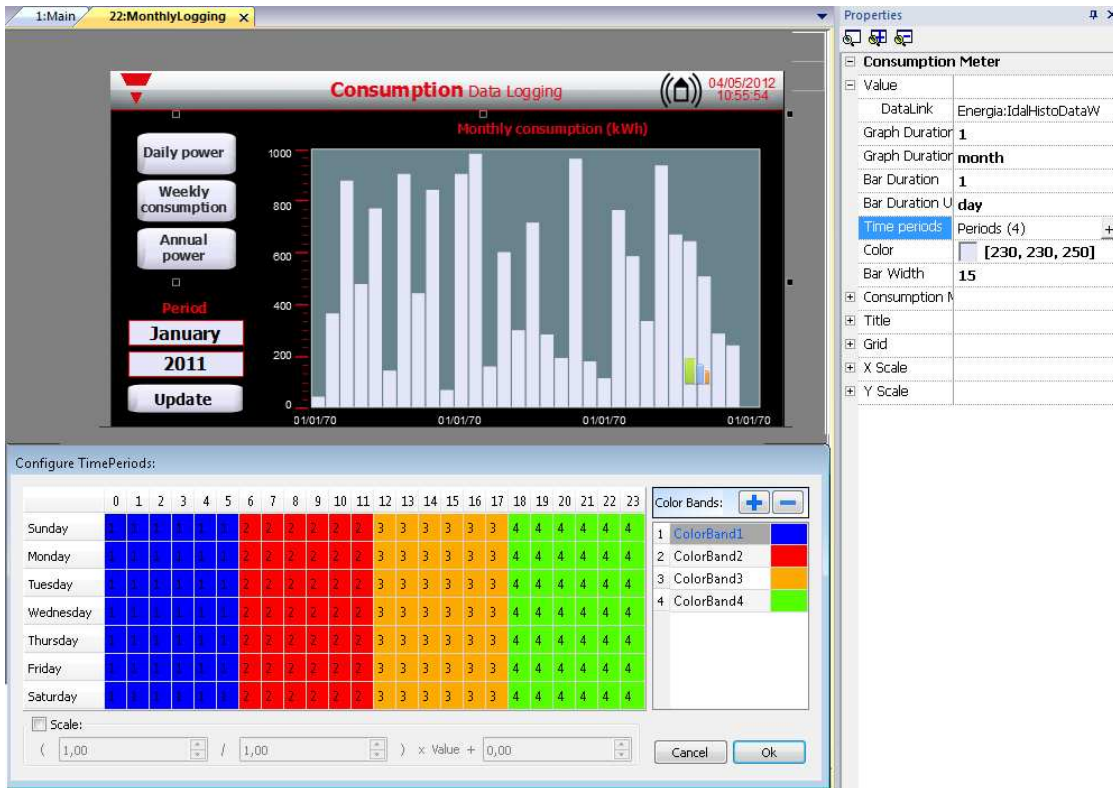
1:Main 22:MonthlyLogging ×

Consumption Data Logging
04/05/2012
10:55:54

Monthly consumption (kWh)

Daily power
Weekly consumption
Annual power

Period
January
2011
Update

1000
800
600
400
200
0
01/01/70 01/01/70 01/01/70 01/01/70

Properties
Consumption Meter
Value
DataLink | Energia:IdalHistoDataW
Graph Duration | 1
Graph Duration | month
Bar Duration | 1
Bar Duration U | day
Time periods | Periods (4)
Color | [230, 230, 250]
Bar Width | 15
Consumption M
Title
Grid
X Scale
Y Scale

Configure TimePeriods:

| | 0 | 1 | 2 | 3 | 4 | 5 | 6 | 7 | 8 | 9 | 10 | 11 | 12 | 13 | 14 | 15 | 16 | 17 | 18 | 19 | 20 | 21 | 22 | 23 |
|---|---|---|---|---|---|---|---|---|---|---|---|---|---|---|---|---|---|---|---|---|---|---|---|---|
| Sunday | 1 | 1 | 1 | 1 | 1 | 1 | 2 | 2 | 2 | 2 | 2 | 2 | 3 | 3 | 3 | 3 | 3 | 3 | 4 | 4 | 4 | 4 | 4 | 4 |
| Monday | 1 | 1 | 1 | 1 | 1 | 1 | 2 | 2 | 2 | 2 | 2 | 2 | 3 | 3 | 3 | 3 | 3 | 3 | 4 | 4 | 4 | 4 | 4 | 4 |
| Tuesday | 1 | 1 | 1 | 1 | 1 | 1 | 2 | 2 | 2 | 2 | 2 | 2 | 3 | 3 | 3 | 3 | 3 | 3 | 4 | 4 | 4 | 4 | 4 | 4 |
| Wednesday | 1 | 1 | 1 | 1 | 1 | 1 | 2 | 2 | 2 | 2 | 2 | 2 | 3 | 3 | 3 | 3 | 3 | 3 | 4 | 4 | 4 | 4 | 4 | 4 |
| Thursday | 1 | 1 | 1 | 1 | 1 | 1 | 2 | 2 | 2 | 2 | 2 | 2 | 3 | 3 | 3 | 3 | 3 | 3 | 4 | 4 | 4 | 4 | 4 | 4 |
| Friday | 1 | 1 | 1 | 1 | 1 | 1 | 2 | 2 | 2 | 2 | 2 | 2 | 3 | 3 | 3 | 3 | 3 | 3 | 4 | 4 | 4 | 4 | 4 | 4 |
| Saturday | 1 | 1 | 1 | 1 | 1 | 1 | 2 | 2 | 2 | 2 | 2 | 2 | 3 | 3 | 3 | 3 | 3 | 3 | 4 | 4 | 4 | 4 | 4 | 4 |

Color Bands:
1 ColorBand1
2 ColorBand2
3 ColorBand3
4 ColorBand4

Scale:
( 1,00 / 1,00 ) x Value + 0,00

Cancel Ok